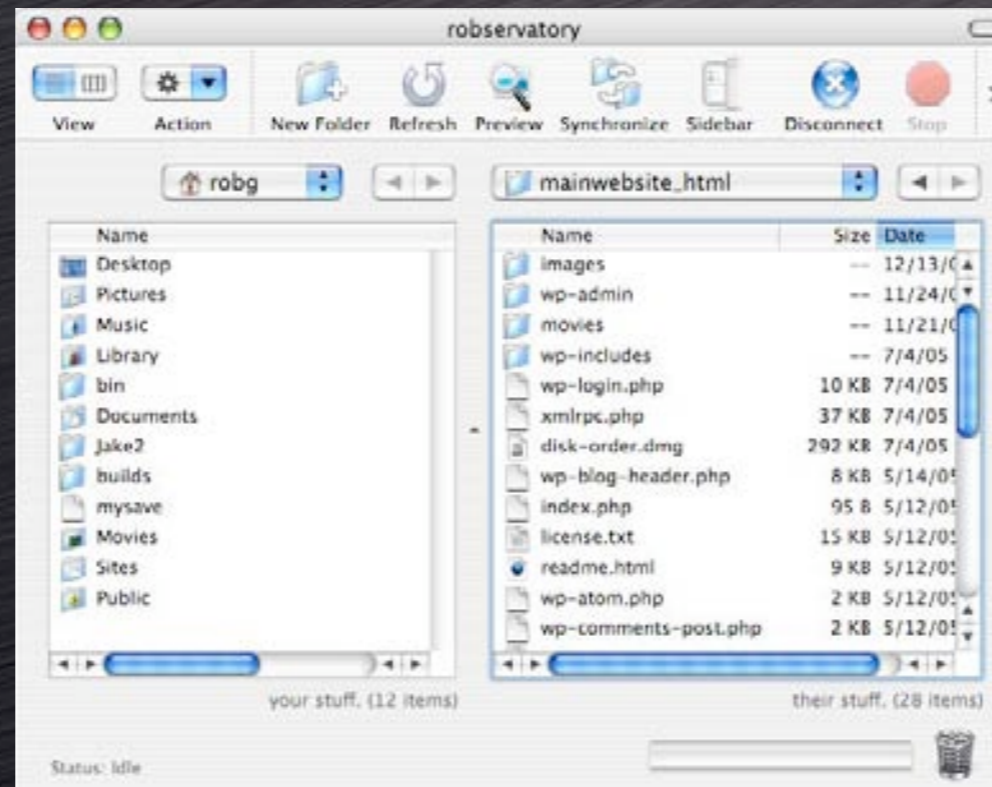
robservatory

View Action New Folder Refresh Preview Synchronize Sidebar Disconnect Stop

robg

mainwebsite_html

| Name |
|---|
| Desktop |
| Pictures |
| Music |
| Library |
| bin |
| Documents |
| Jake2 |
| builds |
| mysave |
| Movies |
| Sites |
| Public |

| Name | Size | Date |
|---|---|---|
| images | -- | 12/13/0 |
| wp-admin | -- | 11/24/0 |
| movies | -- | 11/21/0 |
| wp-includes | -- | 7/4/05 |
| wp-login.php | 10 KB | 7/4/05 |
| xmlrpc.php | 37 KB | 7/4/05 |
| disk-order.dmg | 292 KB | 7/4/05 |
| wp-blog-header.php | 8 KB | 5/14/05 |
| index.php | 95 B | 5/12/05 |
| license.txt | 15 KB | 5/12/05 |
| readme.html | 9 KB | 5/12/05 |
| wp-atom.php | 2 KB | 5/12/05 |
| wp-comments-post.php | 2 KB | 5/12/05 |

your stuff. (12 items)

their stuff. (28 items)

Status: Idle